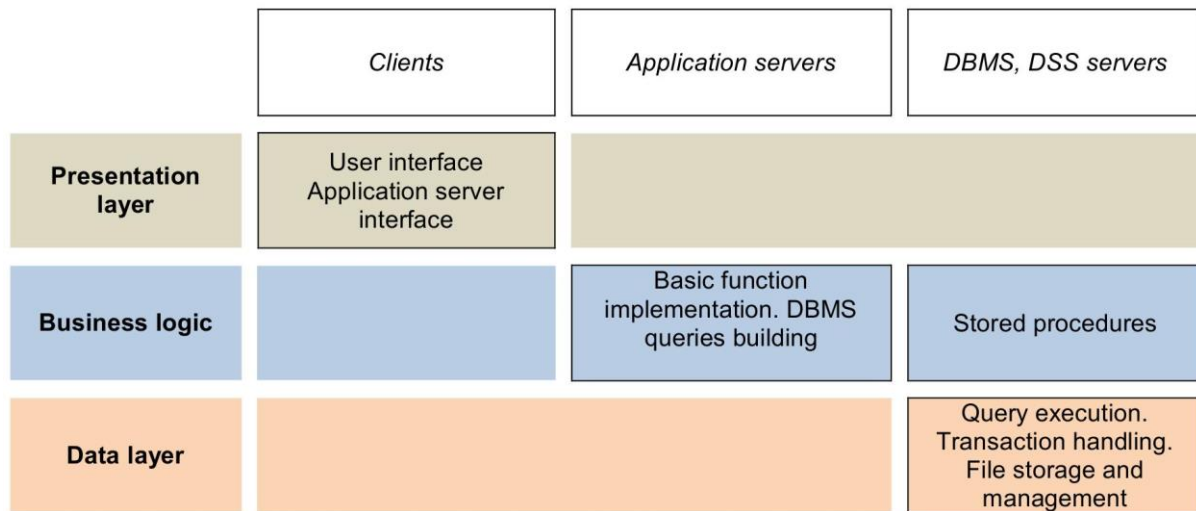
|  | *Clients* | *Application servers* | *DBMS, DSS servers* |
|---|---|---|---|
| **Presentation layer** | User interface Application server interface | | |
| **Business logic** | | Basic function implementation. DBMS queries building | Stored procedures |
| **Data layer** | | | Query execution. Transaction handling. File storage and management |